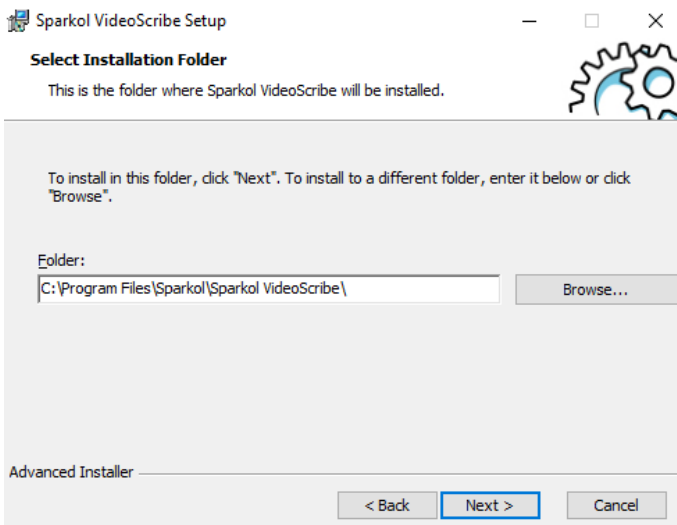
Sparkol VideoScribe Setup

Select Installation Folder

This is the folder where Sparkol VideoScribe will be installed.

To install in this folder, click "Next". To install to a different folder, enter it below or click "Browse".

Folder:

C:\Program Files\Sparkol\Sparkol VideoScribe\

Browse...

Advanced Installer

< Back

Next >

Cancel